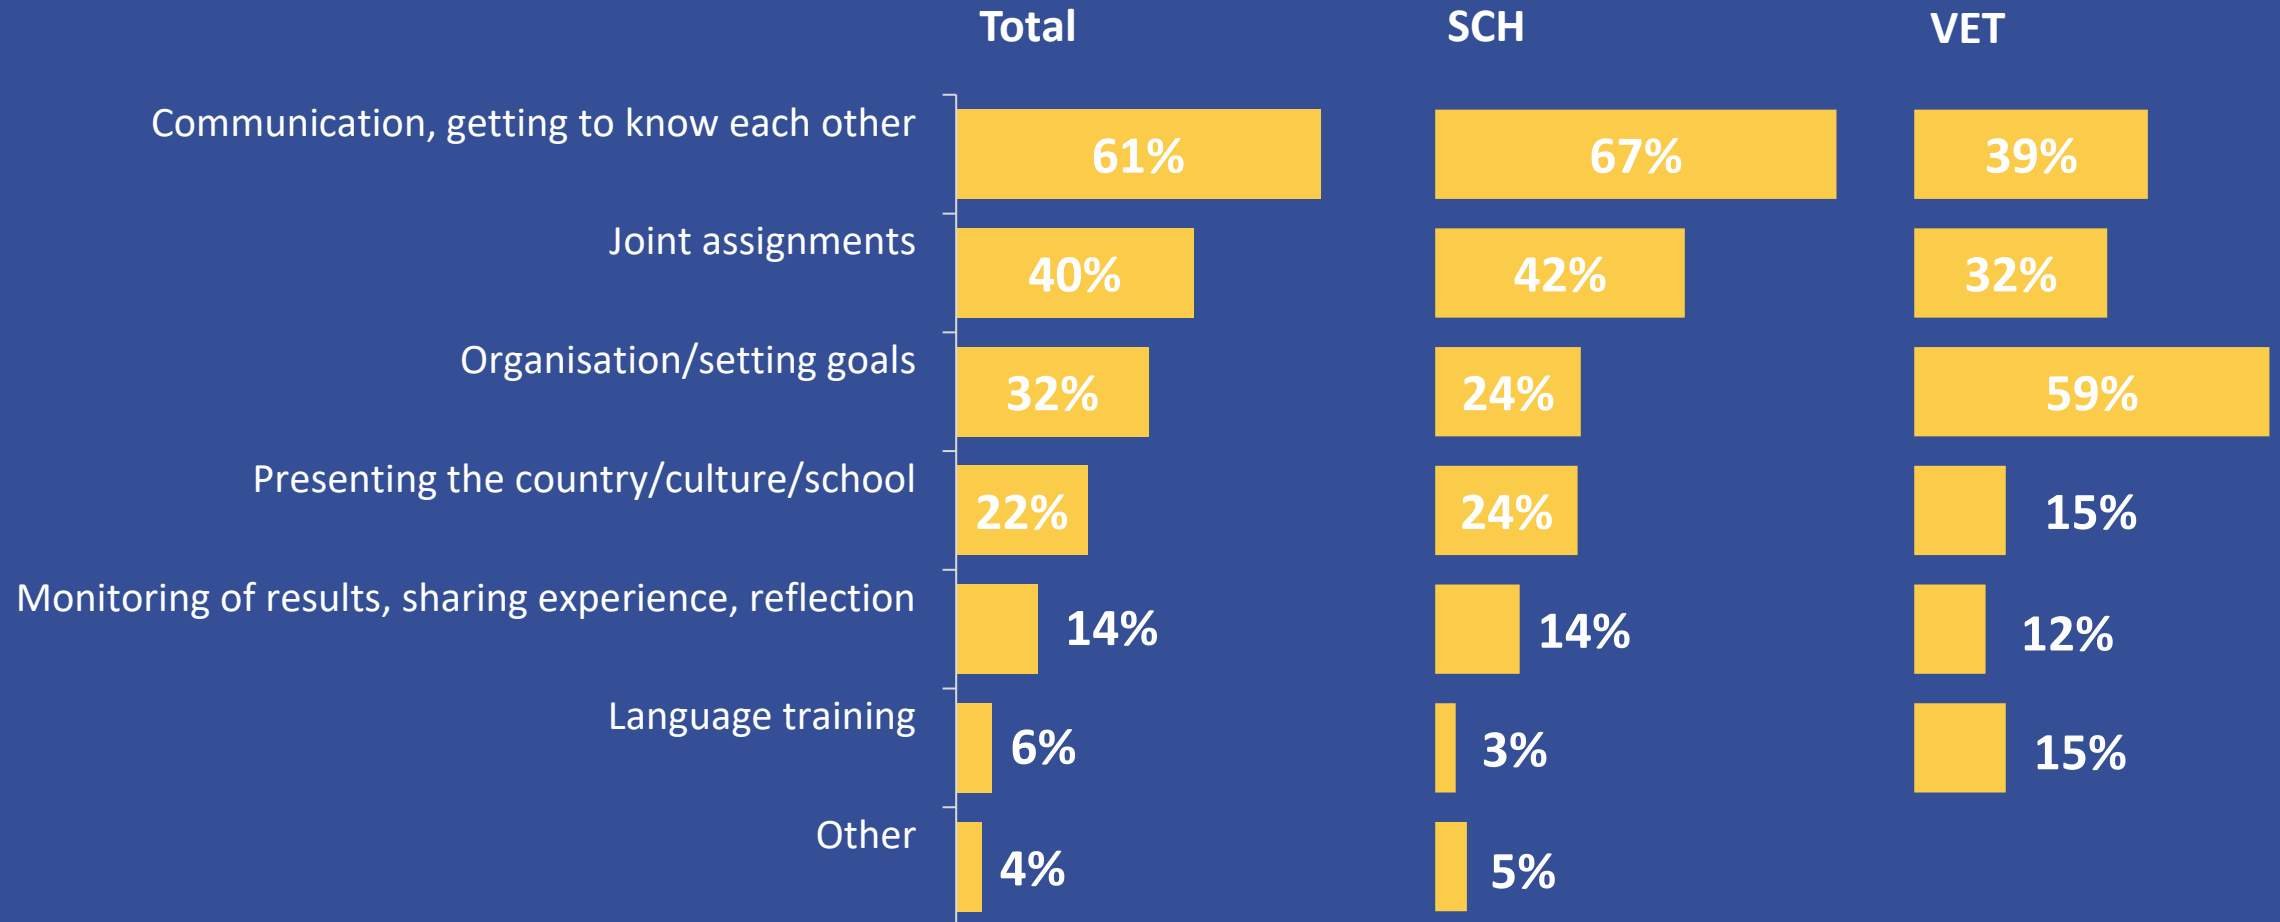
|  | Total | SCH | VET |
|---|---|---|---|
| Communication, getting to know each other | 61% | 67% | 39% |
| Joint assignments | 40% | 42% | 32% |
| Organisation/setting goals | 32% | 24% | 59% |
| Presenting the country/culture/school | 22% | 24% | 15% |
| Monitoring of results, sharing experience, reflection | 14% | 14% | 12% |
| Language training | 6% | 3% | 15% |
| Other | 4% | 5% |  |